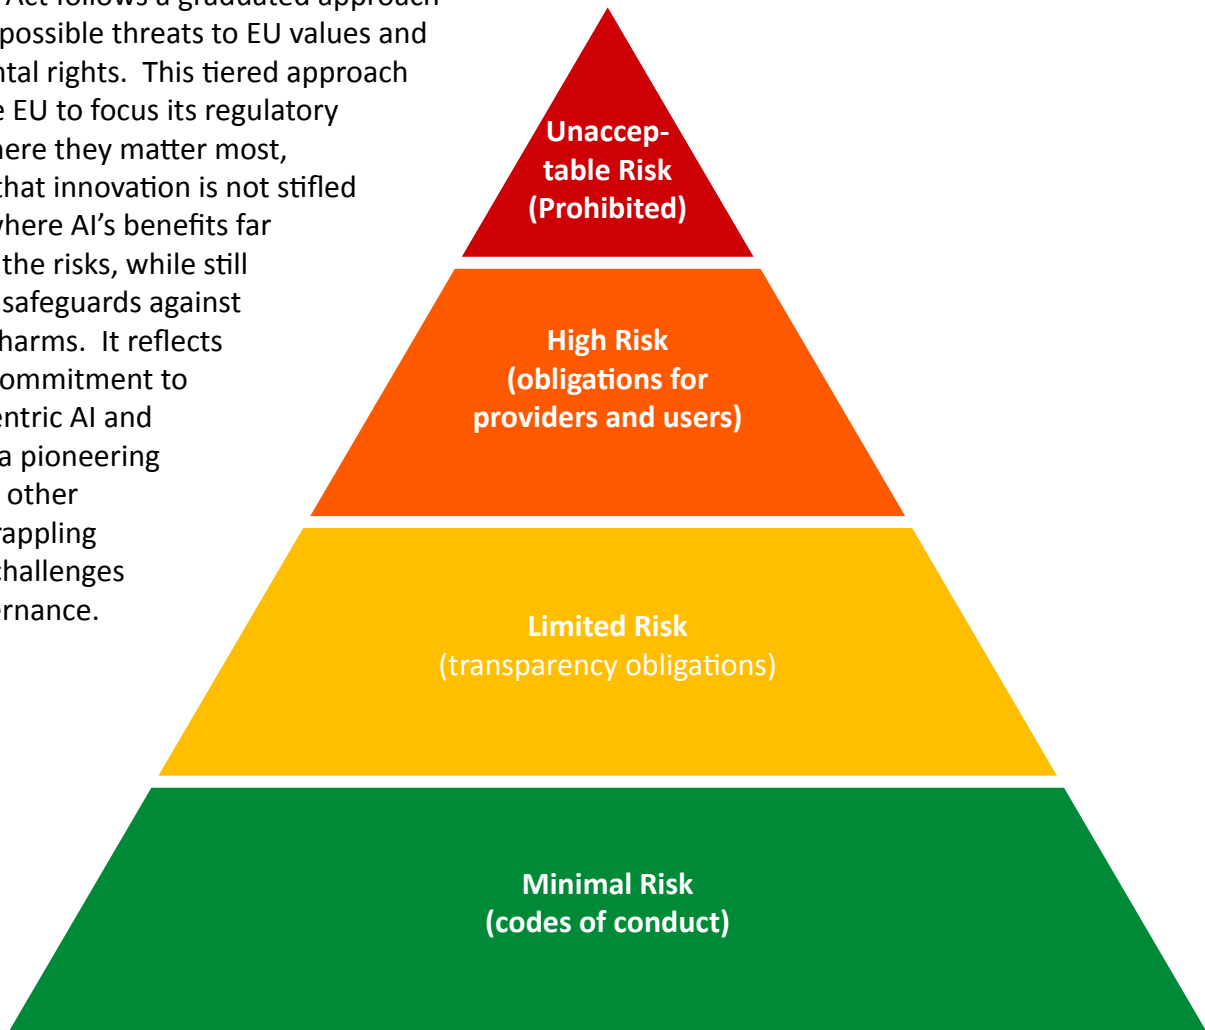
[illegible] Act follows a graduated approach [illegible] possible threats to EU values and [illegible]ntal rights. This tiered approach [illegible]e EU to focus its regulatory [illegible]here they matter most, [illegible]that innovation is not stifled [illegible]where AI's benefits far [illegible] the risks, while still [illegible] safeguards against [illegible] harms. It reflects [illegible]ommitment to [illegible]entric AI and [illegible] a pioneering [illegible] other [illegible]rappling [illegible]challenges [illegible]rnance.

Unacceptable Risk (Prohibited)

High Risk (obligations for providers and users)

Limited Risk (transparency obligations)

Minimal Risk (codes of conduct)